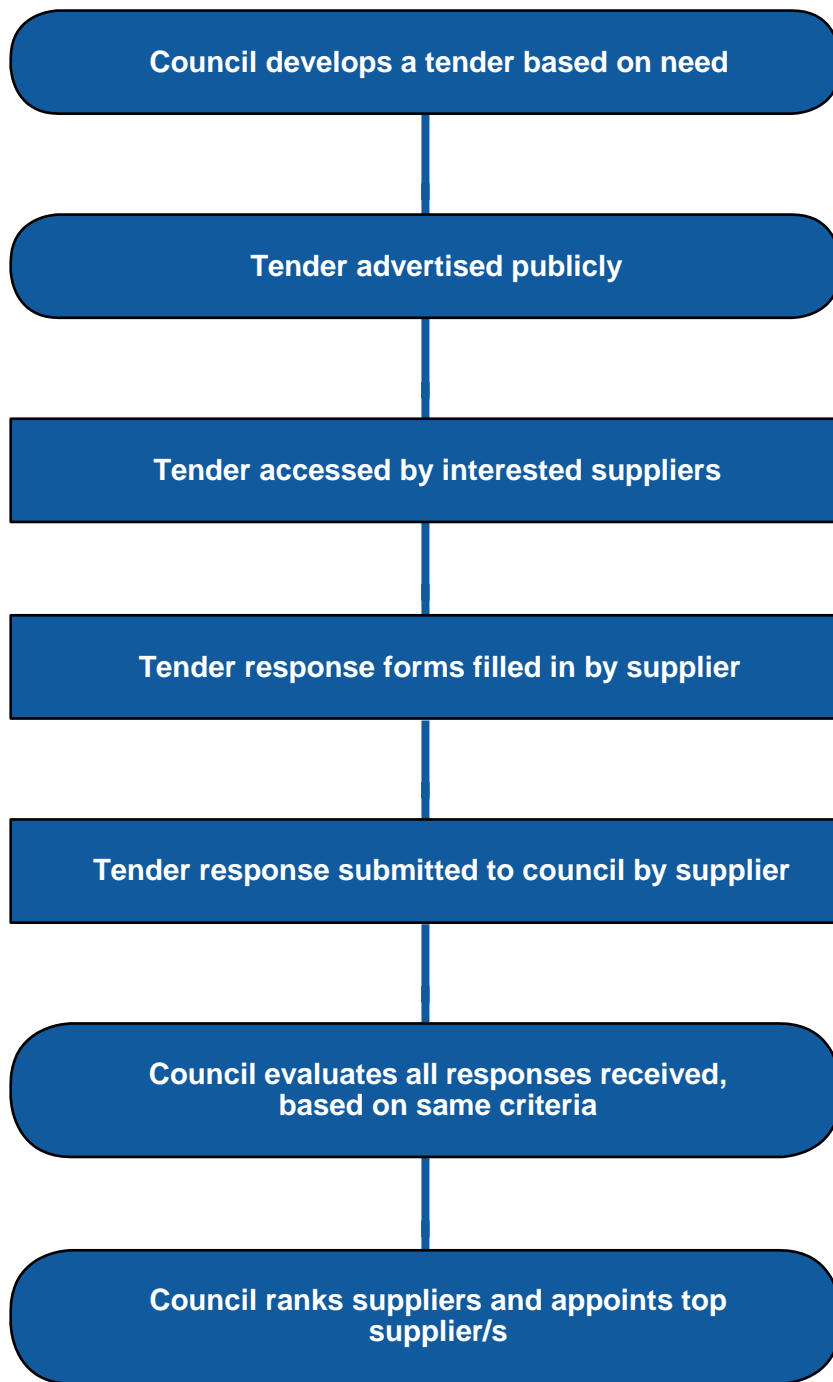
Council develops a tender based on need

Tender advertised publicly

Tender accessed by interested suppliers

Tender response forms filled in by supplier

Tender response submitted to council by supplier

Council evaluates all responses received, based on same criteria

Council ranks suppliers and appoints top supplier/s